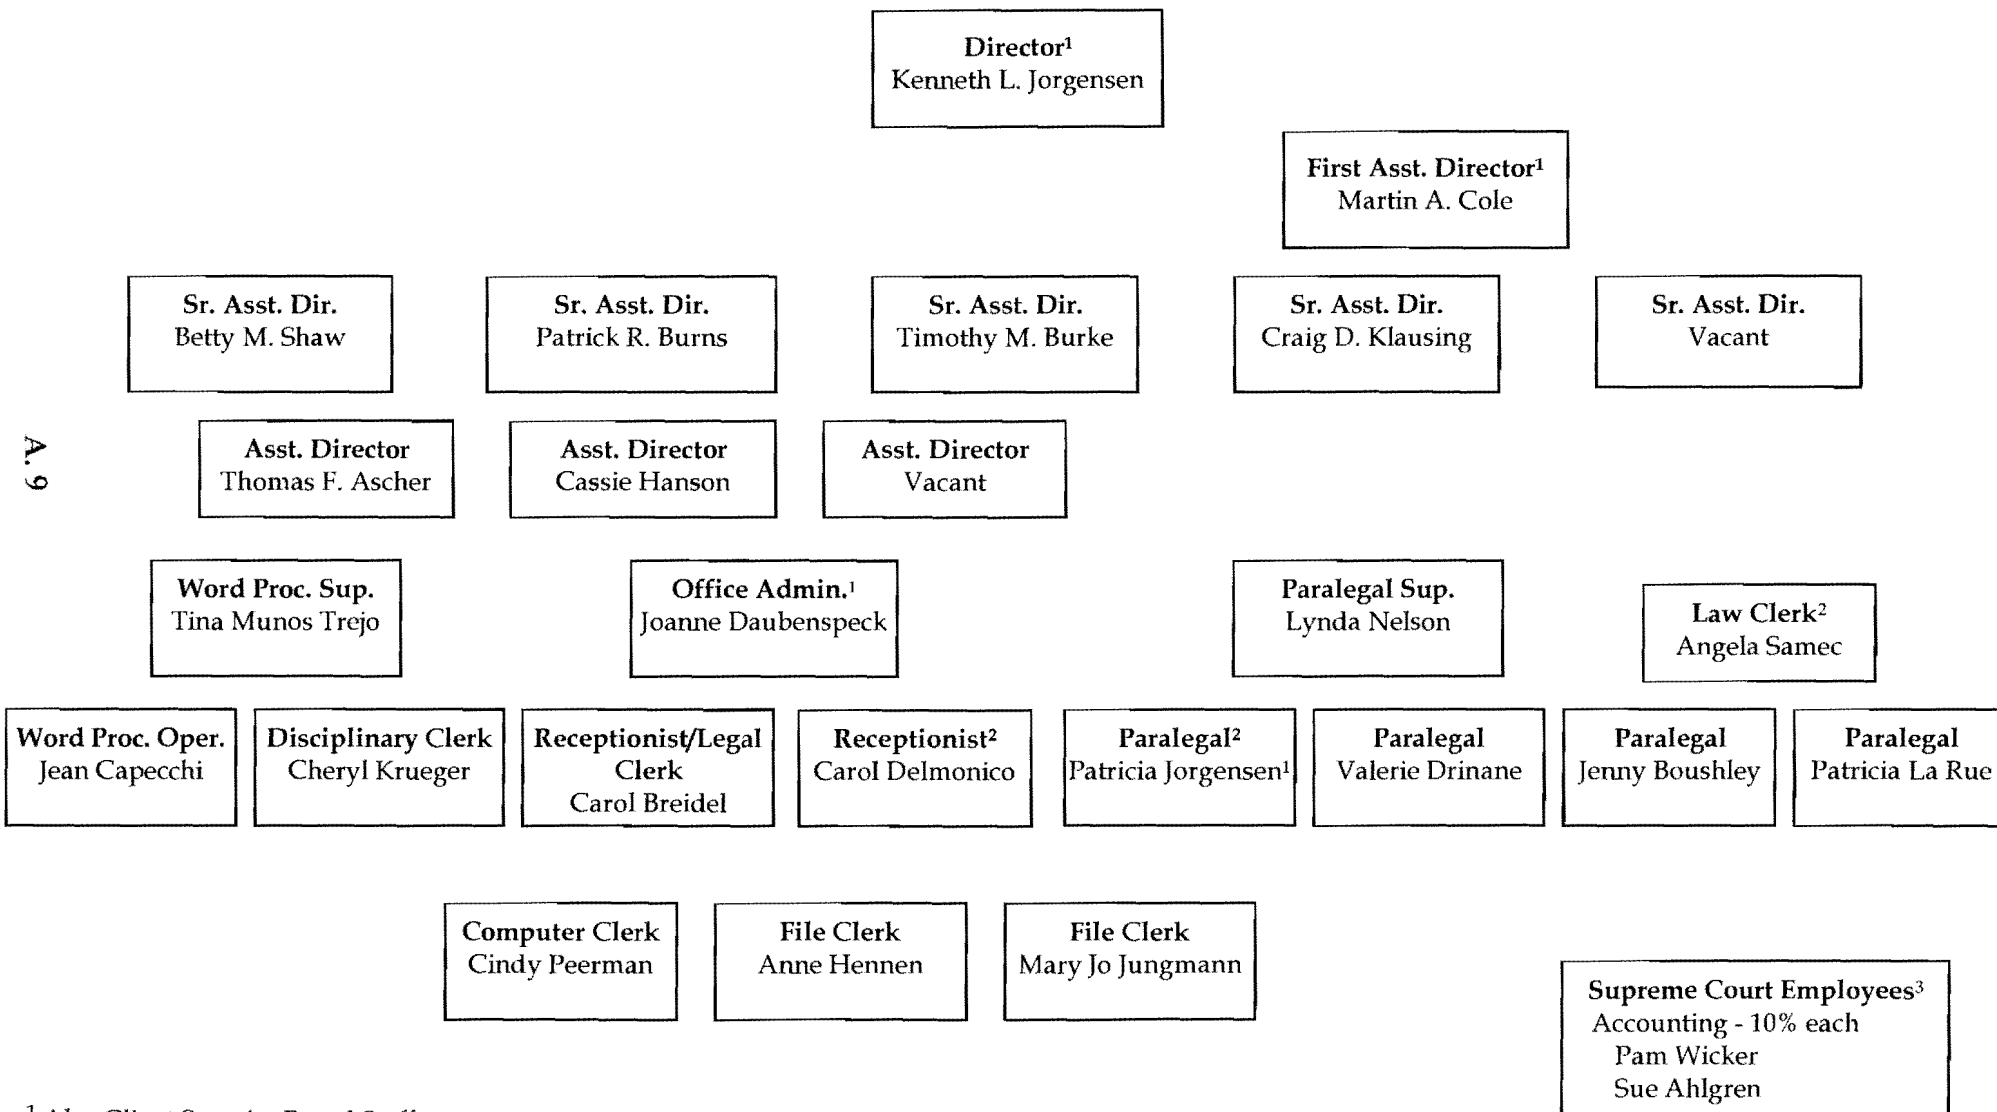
Director$^1$
Kenneth L. Jorgensen

First Asst. Director$^1$
Martin A. Cole

Sr. Asst. Dir.
Betty M. Shaw

Sr. Asst. Dir.
Patrick R. Burns

Sr. Asst. Dir.
Timothy M. Burke

Sr. Asst. Dir.
Craig D. Klausing

Sr. Asst. Dir.
Vacant

A. 9

Asst. Director
Thomas F. Ascher

Asst. Director
Cassie Hanson

Asst. Director
Vacant

Word Proc. Sup.
Tina Munos Trejo

Office Admin.$^1$
Joanne Daubenspeck

Paralegal Sup.
Lynda Nelson

Law Clerk$^2$
Angela Samec

Word Proc. Oper.
Jean Capecchi

Disciplinary Clerk
Cheryl Krueger

Receptionist/Legal Clerk
Carol Breidel

Receptionist$^2$
Carol Delmonico

Paralegal$^2$
Patricia Jorgensen$^1$

Paralegal
Valerie Drinane

Paralegal
Jenny Boushley

Paralegal
Patricia La Rue

Computer Clerk
Cindy Peerman

File Clerk
Anne Hennen

File Clerk
Mary Jo Jungmann

Supreme Court Employees$^3$
Accounting - 10% each
Pam Wicker
Sue Ahlgren

$^1$ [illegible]